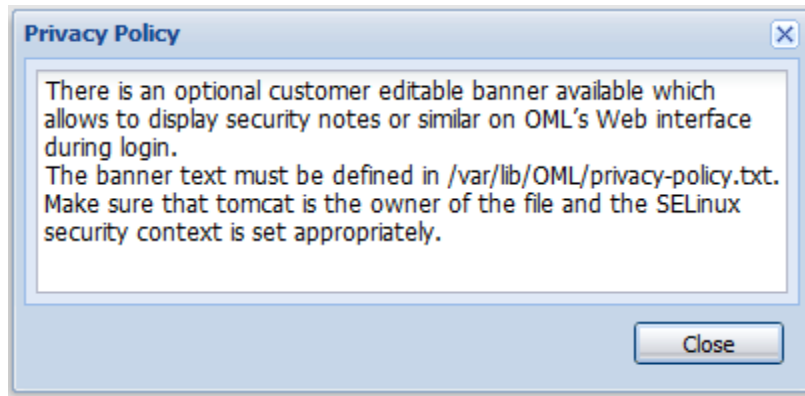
Privacy Policy

There is an optional customer editable banner available which allows to display security notes or similar on OML’s Web interface during login.
The banner text must be defined in /var/lib/OML/privacy-policy.txt.
Make sure that tomcat is the owner of the file and the SELinux security context is set appropriately.

Close